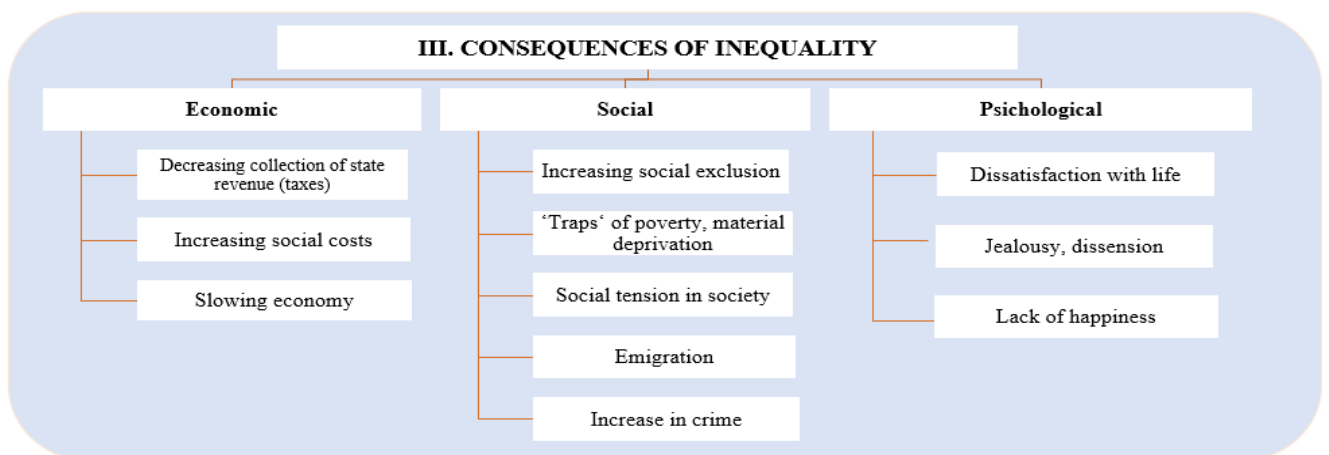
III. CONSEQUENCES OF INEQUALITY

Economic

Decreasing collection of state revenue (taxes)

Increasing social costs

Slowing economy

Social

Increasing social exclusion

'Traps' of poverty, material deprivation

Social tension in society

Emigration

Increase in crime

Psichological

Dissatisfaction with life

Jealousy, dissension

Lack of happiness